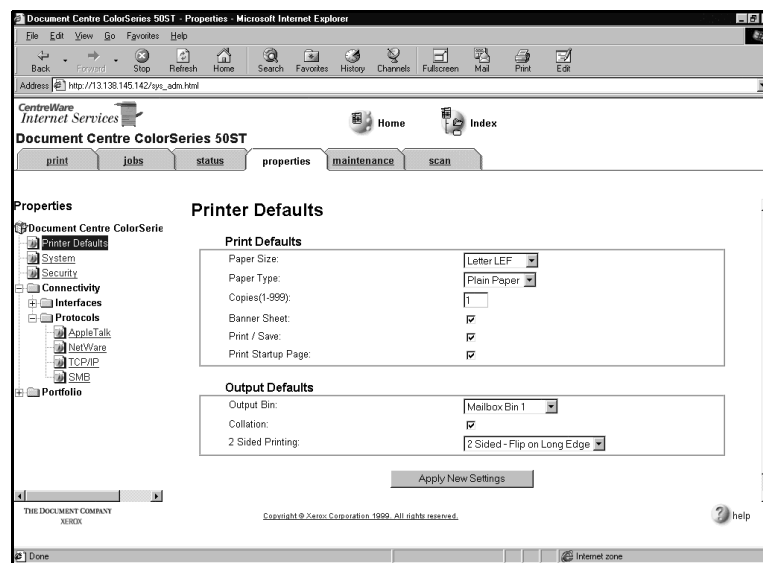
Document Centre ColorSeries 50ST - Properties - Microsoft Internet Explorer

File Edit View Go Favorites Help

Back Forward Stop Refresh Home Search Favorites History Channels Fullscreen Mail Print Edit

Address http://13.138.145.142/sys_adm.html

CentreWare
Internet Services

Document Centre ColorSeries 50ST

Home Index

print jobs status properties maintenance scan

Properties

Document Centre ColorSerie
Printer Defaults
System
Security
Connectivity
Interfaces
Protocols
AppleTalk
NetWare
TCP/IP
SMB
Portfolio

THE DOCUMENT COMPANY
XEROX

Printer Defaults

Print Defaults

| | |
|---|---|
| Paper Size: | Letter LEF |
| Paper Type: | Plain Paper |
| Copies(1-999): | 1 |
| Banner Sheet: | ☑ |
| Print / Save: | ☑ |
| Print Startup Page: | ☑ |

Output Defaults

| | |
|---|---|
| Output Bin: | Mailbox Bin 1 |
| Collation: | ☑ |
| 2 Sided Printing: | 2 Sided - Flip on Long Edge |

Apply New Settings

Copyright © Xerox Corporation 1999. All rights reserved.

help

Done

Internet zone